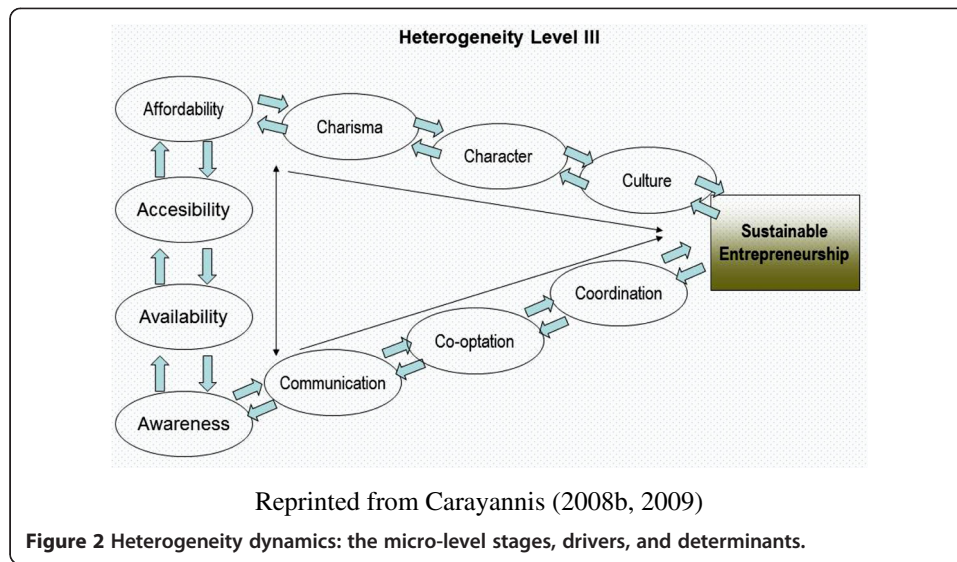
Heterogeneity Level III

Affordability

Charisma

Character

Culture

Accesibility

Sustainable Entrepreneurship

Availability

Coordination

Co-optation

Communication

Awareness

Reprinted from Carayannis (2008b, 2009)

Figure 2 Heterogeneity dynamics: the micro-level stages, drivers, and determinants.